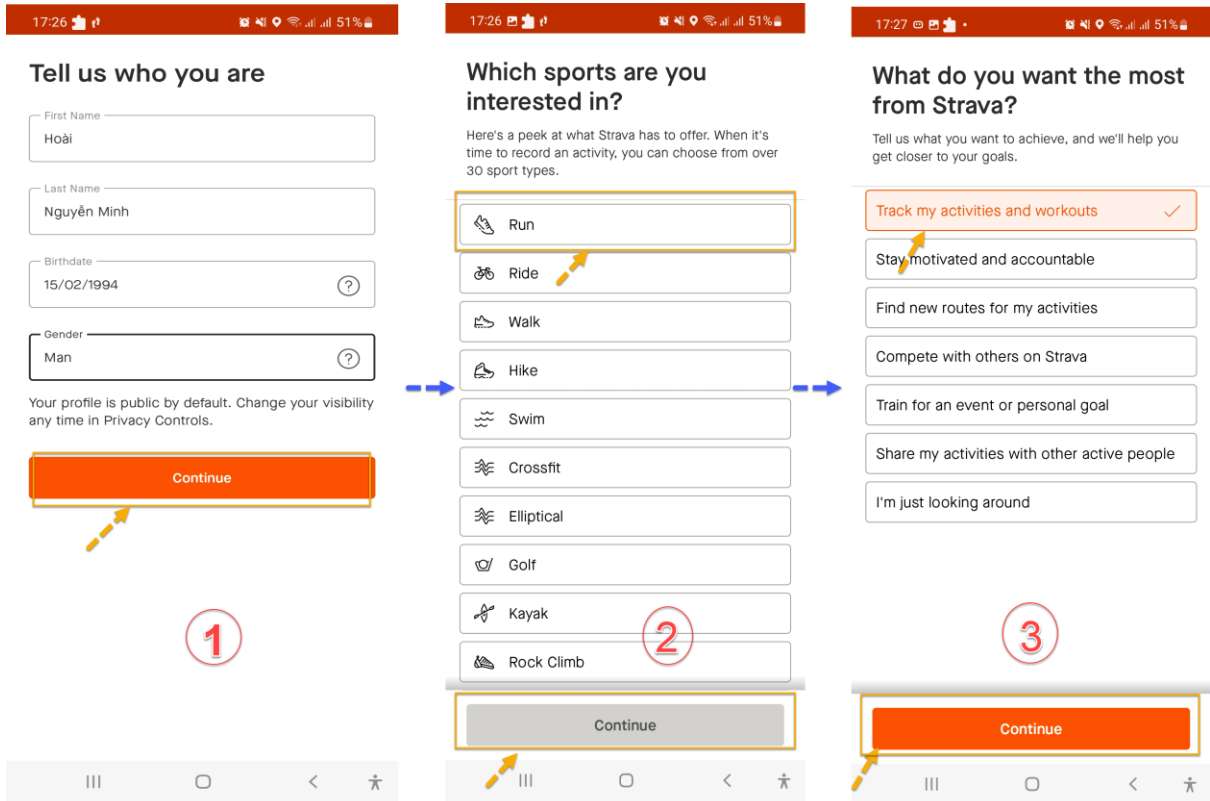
17:26 51%

Tell us who you are

First Name
Hoài

Last Name
Nguyễn Minh

Birthdate
15/02/1994

Gender
Man

Your profile is public by default. Change your visibility any time in Privacy Controls.

Continue

1

17:26 51%

Which sports are you interested in?

Here's a peek at what Strava has to offer. When it's time to record an activity, you can choose from over 30 sport types.

Run

Ride

Walk

Hike

Swim

Crossfit

Elliptical

Golf

Kayak

Rock Climb

2

Continue

17:27 51%

What do you want the most from Strava?

Tell us what you want to achieve, and we'll help you get closer to your goals.

Track my activities and workouts

Stay motivated and accountable

Find new routes for my activities

Compete with others on Strava

Train for an event or personal goal

Share my activities with other active people

I'm just looking around

3

Continue